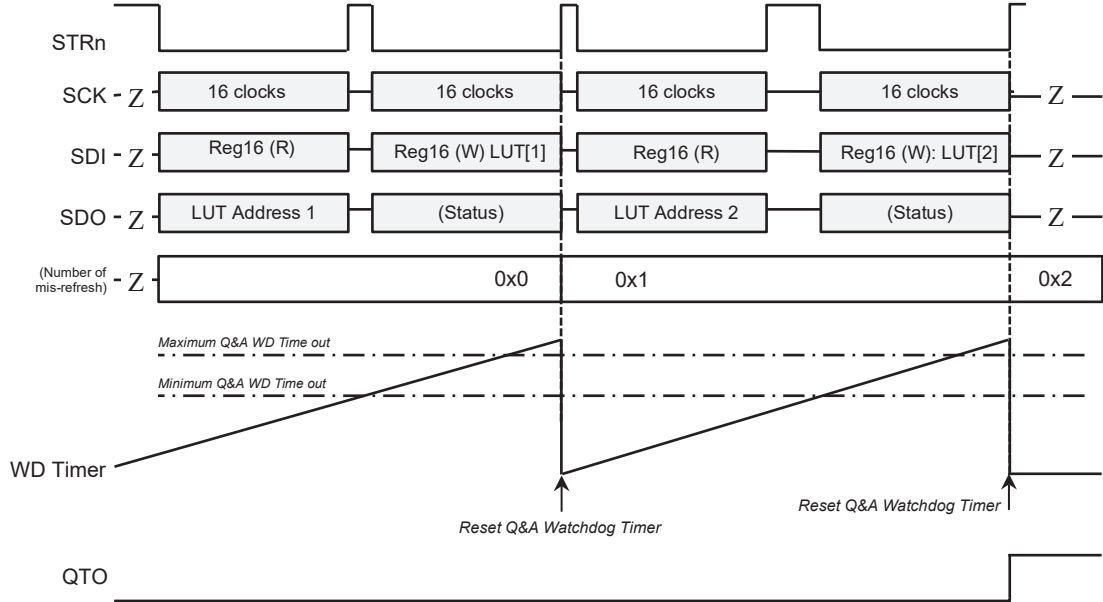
STRn

SCK Z 16 clocks 16 clocks 16 clocks 16 clocks Z

SDI Z Reg16 (R) Reg16 (W) LUT[1] Reg16 (R) Reg16 (W): LUT[2] Z

SDO Z LUT Address 1 (Status) LUT Address 2 (Status) Z

(Number of mis-refresh) Z 0x0 0x1 0x2

Maximum Q&A WD Time out

Minimum Q&A WD Time out

WD Timer

Reset Q&A Watchdog Timer

Reset Q&A Watchdog Timer

QTO